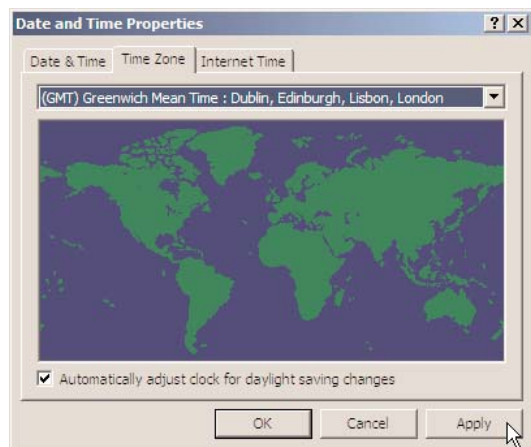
Date and Time Properties

?

X

Date & Time

Time Zone

Internet Time

(GMT) Greenwich Mean Time : Dublin, Edinburgh, Lisbon, London

Automatically adjust clock for daylight saving changes

OK

Cancel

Apply